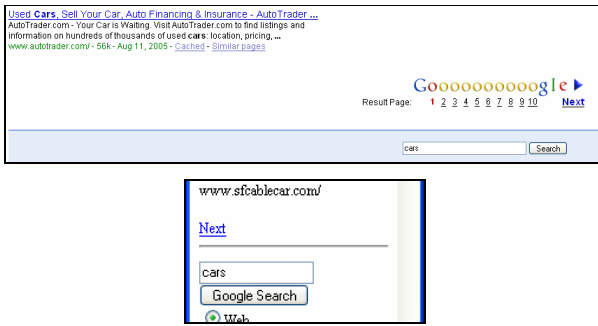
Used Cars, Sell Your Car, Auto Financing & Insurance - AutoTrader ...
AutoTrader.com - Your Car is Waiting. Visit AutoTrader.com to find listings and information on hundreds of thousands of used cars: location, pricing, ...
www.autotrader.com/ - 56k - Aug 11, 2005 - Cached - Similar pages

Goooooooooogle
Result Page: 1 2 3 4 5 6 7 8 9 10 Next

cars
Search

www.sfcablecar.com/

Next

cars
Google Search
Web